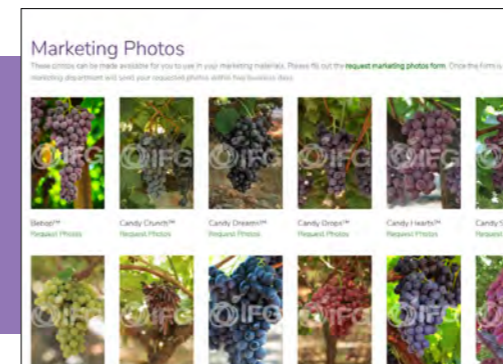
Marketing Photos

These photos can be made available for you to use in your marketing materials. Please fill out the request marketing photos form. Once the form is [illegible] marketing department will send your requested photos within five business days.

©IFG ©IFG ©IFG ©IFG ©IFG

Bebop!™
Request Photos

Candy Crunch™
Request Photos

Candy Dreams™
Request Photos

Candy Drops™
Request Photos

Candy Hearts™
Request Photos

Candy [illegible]
Request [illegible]

©IFG ©IFG ©IFG ©IFG ©IFG